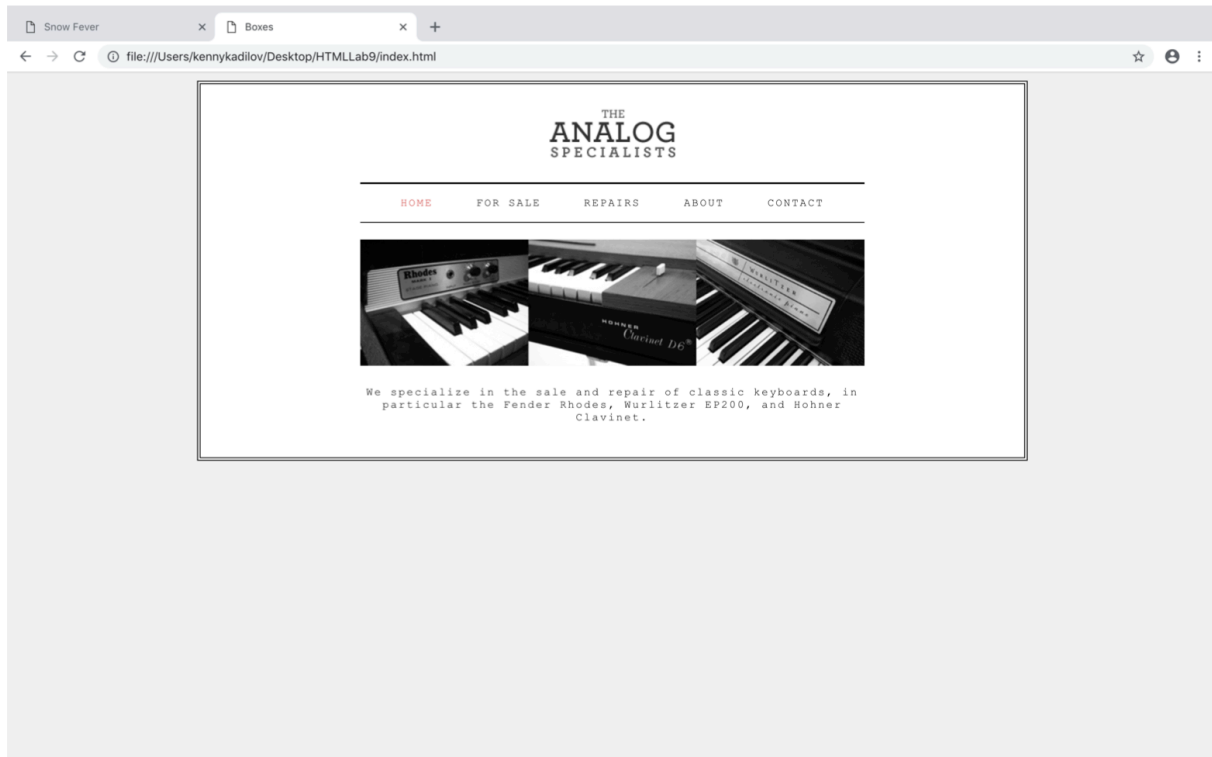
Snow Fever ×
Boxes ×
+
file:///Users/kennykadilov/Desktop/HTMLLab9/index.html

THE
ANALOG
SPECIALISTS

HOME FOR SALE REPAIRS ABOUT CONTACT

Rhodes
HOHNER
Clavinet D6
Wurlitzer

We specialize in the sale and repair of classic keyboards, in particular the Fender Rhodes, Wurlitzer EP200, and Hohner Clavinet.